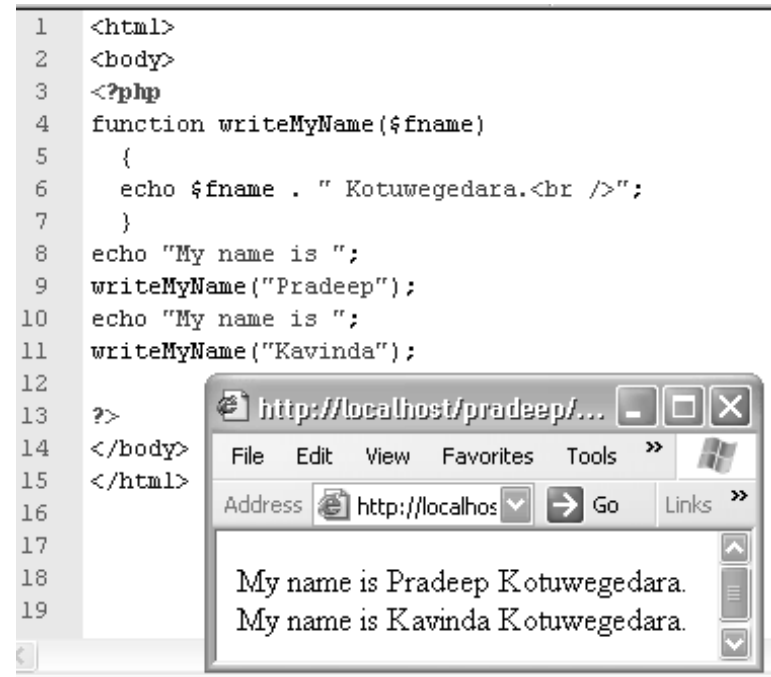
1 <html>
2 <body>
3 <?php
4 function writeMyName($fname)
5 {
6 echo $fname . " Kotuwegedara.<br />";
7 }
8 echo "My name is ";
9 writeMyName("Pradeep");
10 echo "My name is ";
11 writeMyName("Kavinda");
12
13 ?>
14 </body>
15 </html>
16
17
18
19

http://localhost/pradeep/...

File Edit View Favorites Tools »

Address http://localhos Go Links »

My name is Pradeep Kotuwegedara.
My name is Kavinda Kotuwegedara.